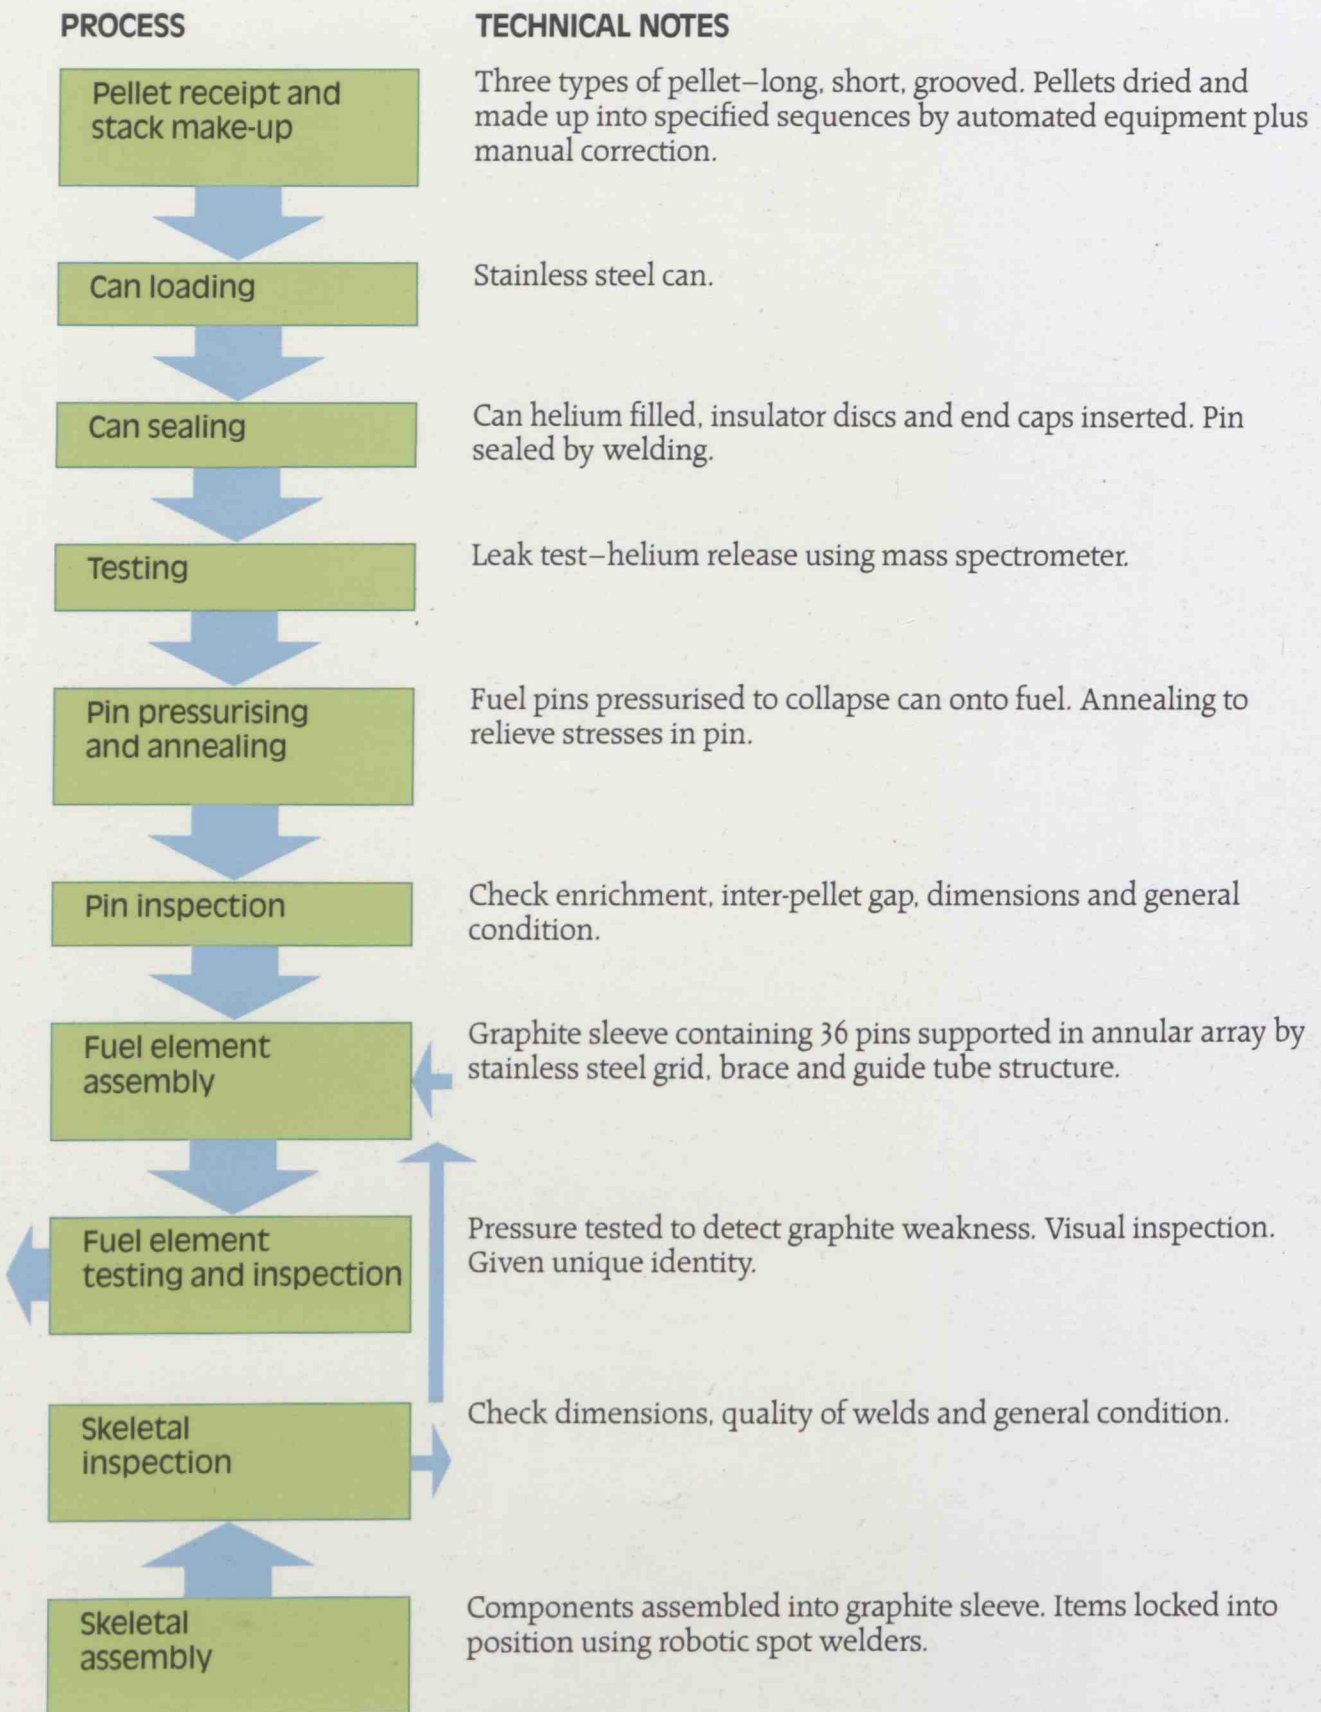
| PROCESS | TECHNICAL NOTES |
|---|---|
| Pellet receipt and stack make-up | Three types of pellet–long, short, grooved. Pellets dried and made up into specified sequences by automated equipment plus manual correction. |
| Can loading | Stainless steel can. |
| Can sealing | Can helium filled, insulator discs and end caps inserted. Pin sealed by welding. |
| Testing | Leak test–helium release using mass spectrometer. |
| Pin pressurising and annealing | Fuel pins pressurised to collapse can onto fuel. Annealing to relieve stresses in pin. |
| Pin inspection | Check enrichment, inter-pellet gap, dimensions and general condition. |
| Fuel element assembly | Graphite sleeve containing 36 pins supported in annular array by stainless steel grid, brace and guide tube structure. |
| Fuel element testing and inspection | Pressure tested to detect graphite weakness. Visual inspection. Given unique identity. |
| Skeletal inspection | Check dimensions, quality of welds and general condition. |
| Skeletal assembly | Components assembled into graphite sleeve. Items locked into position using robotic spot welders. |